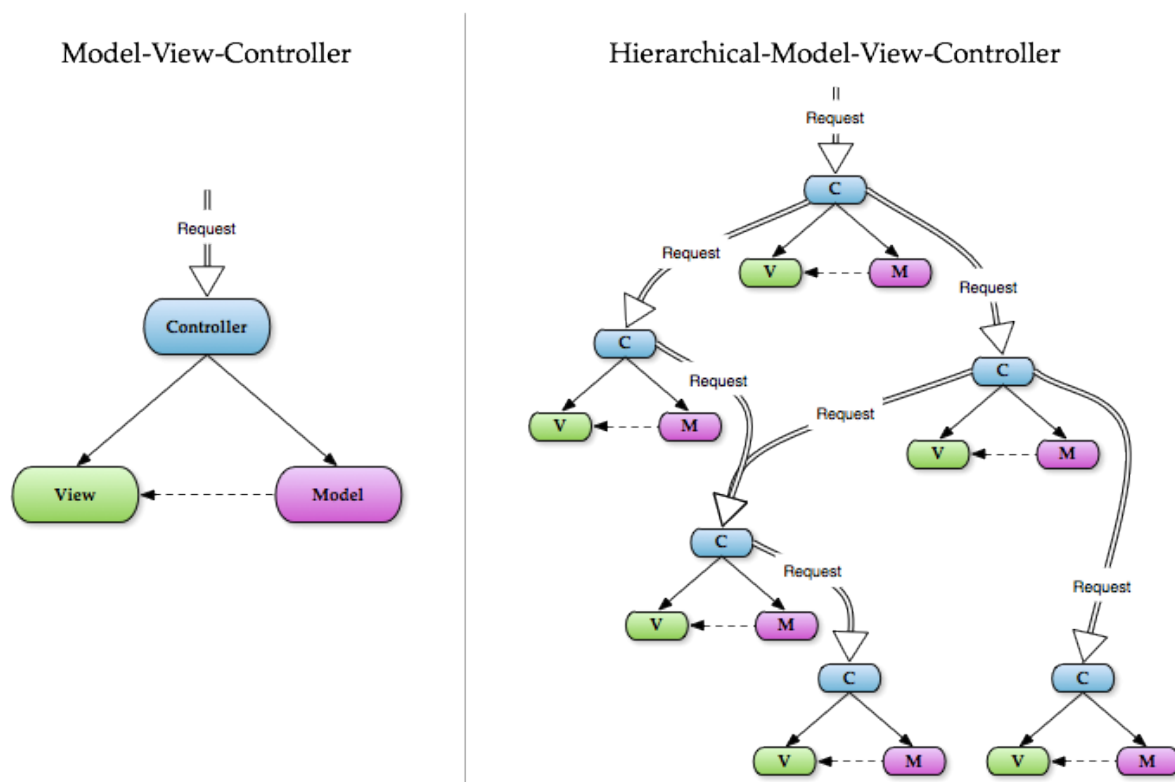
Model-View-Controller

Request

Controller

View

Model

Hierarchical-Model-View-Controller

Request

C

V

M

Request

Request

C

V

M

Request

C

V

M

Request

C

V

M

Request

C

V

M

Request

C

V

M

Request

C

V

M